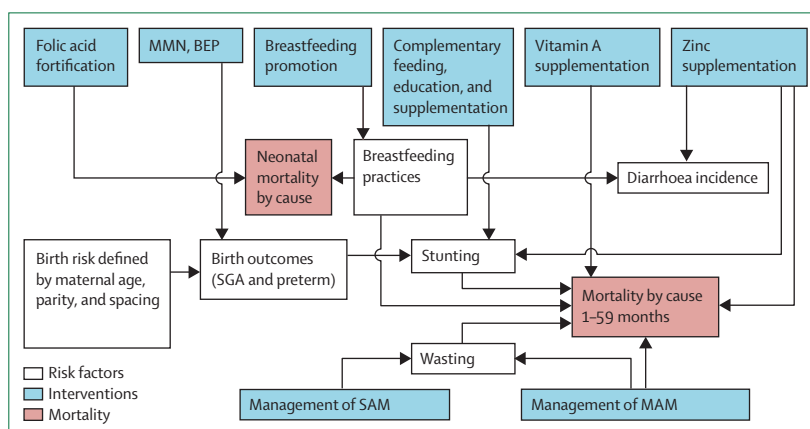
Folic acid fortification

MMN, BEP

Breastfeeding promotion

Complementary feeding, education, and supplementation

Vitamin A supplementation

Zinc supplementation

Neonatal mortality by cause

Breastfeeding practices

Diarrhoea incidence

Birth risk defined by maternal age, parity, and spacing

Birth outcomes (SGA and preterm)

Stunting

Mortality by cause 1–59 months

Wasting

Management of SAM

Management of MAM

Risk factors

Interventions

Mortality